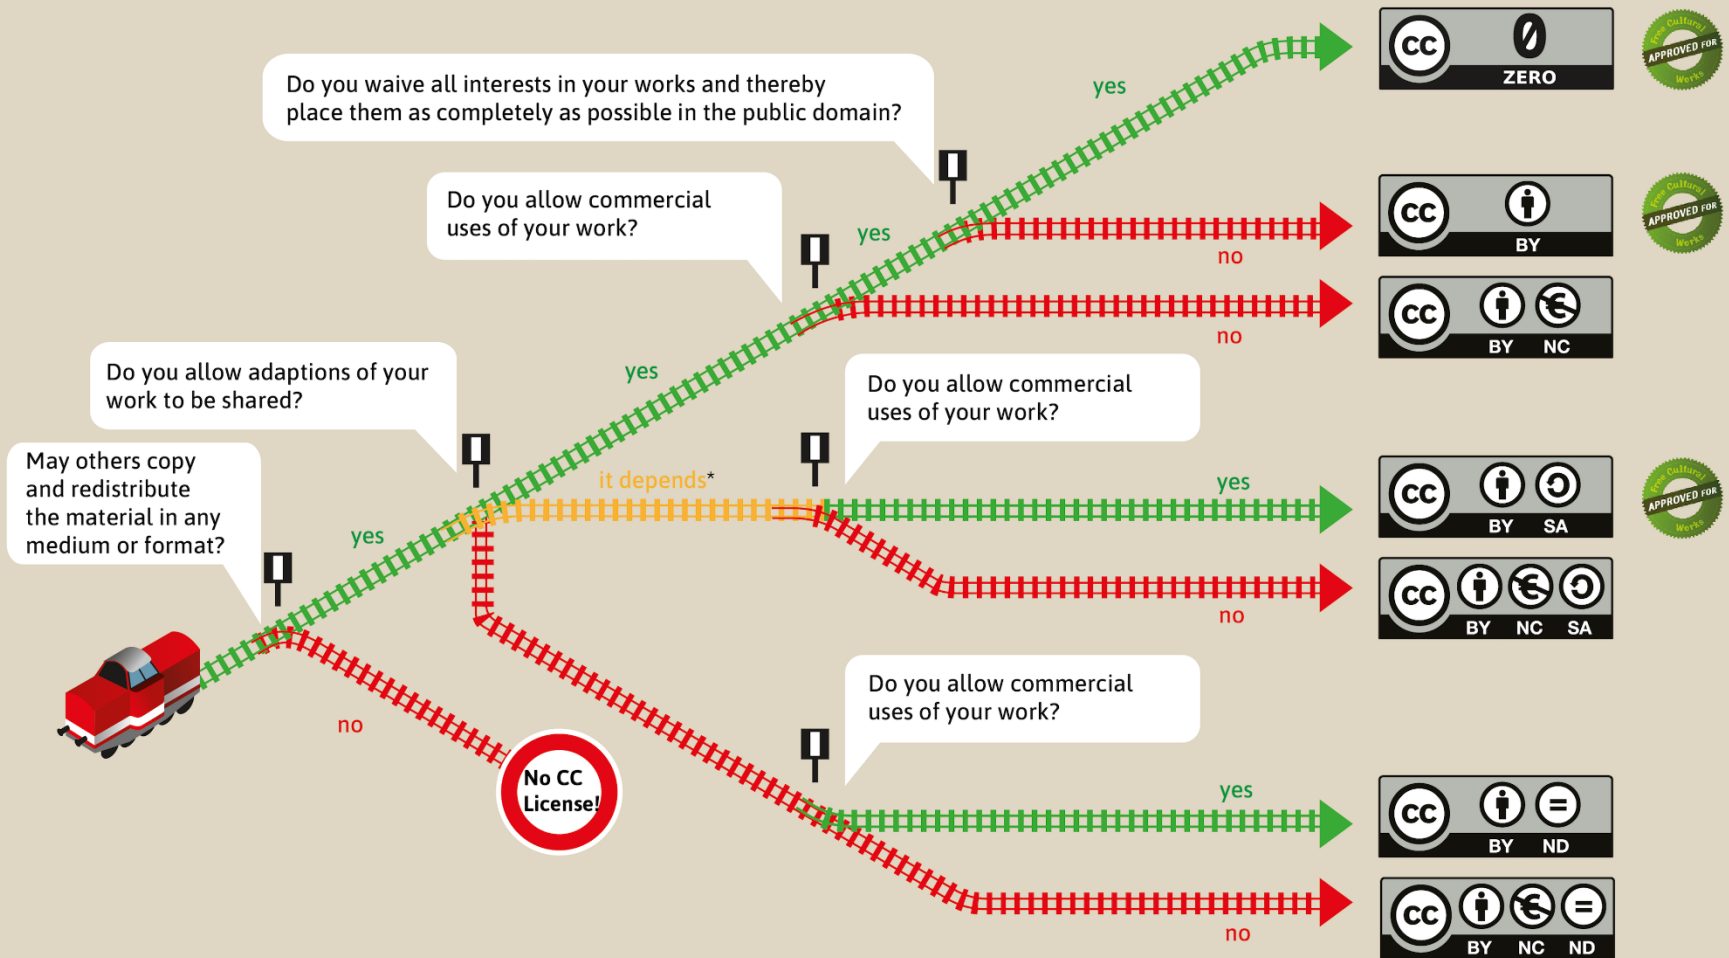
Do you waive all interests in your works and thereby place them as completely as possible in the public domain?

yes

cc ZERO

Free Cultural Works APPROVED FOR

Do you allow commercial uses of your work?

yes

no

cc BY

Free Cultural Works APPROVED FOR

no

cc BY NC

Do you allow adaptions of your work to be shared?

yes

Do you allow commercial uses of your work?

May others copy and redistribute the material in any medium or format?

it depends*

yes

cc BY SA

Free Cultural Works APPROVED FOR

yes

no

cc BY NC SA

no

Do you allow commercial uses of your work?

No CC License!

yes

cc BY ND

no

cc BY NC ND